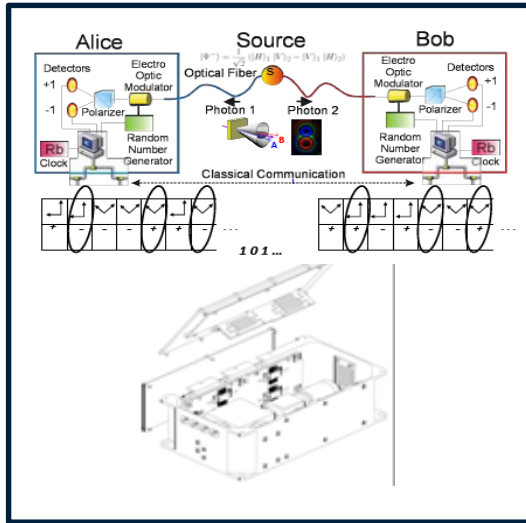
Alice

Source

Bob

$|\Psi^-\rangle = \frac{1}{\sqrt{2}}(|H\rangle_1|V\rangle_2 - |V\rangle_1|H\rangle_2)$

Detectors

+1

-1

Electro Optic Modulator

Polarizer

Random Number Generator

Rb Clock

Optical Fiber

S

Photon 1

Photon 2

A

B

Electro Optic Modulator

Detectors

+1

-1

Polarizer

Random Number Generator

Rb Clock

Classical Communication

+ - - + + + ...

+ + - + - + ...

1 0 1 ...